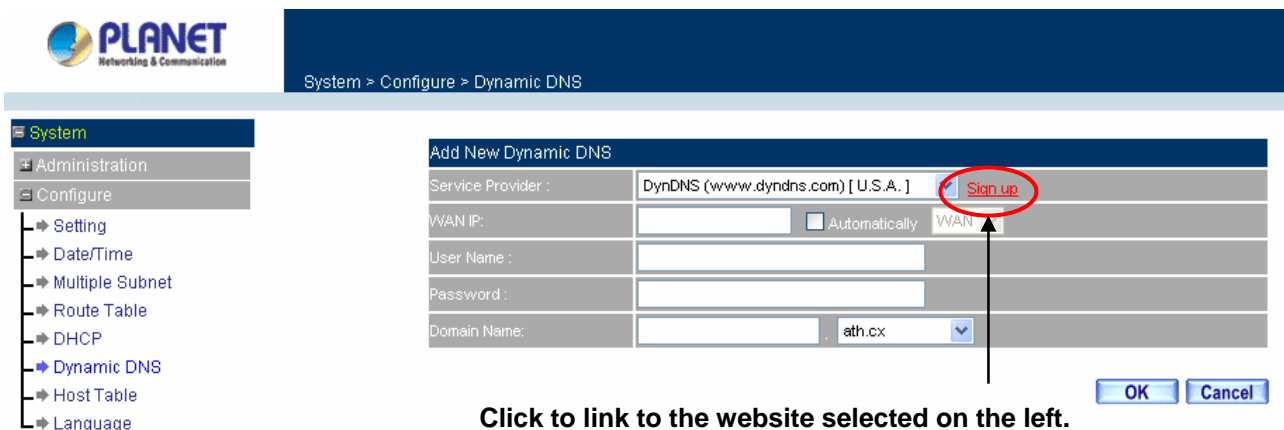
PLANET
Networking & Communication

System > Configure > Dynamic DNS

System
Administration
Configure
Setting
Date/Time
Multiple Subnet
Route Table
DHCP
Dynamic DNS
Host Table
Language

Add New Dynamic DNS

| Service Provider : | DynDNS (www.dyndns.com) [ U.S.A. ] Sign up |
|---|---|
| WAN IP: | Automatically WAN |
| User Name : | |
| Password : | |
| Domain Name: | . ath.cx |

OK Cancel

Click to link to the website selected on the left.